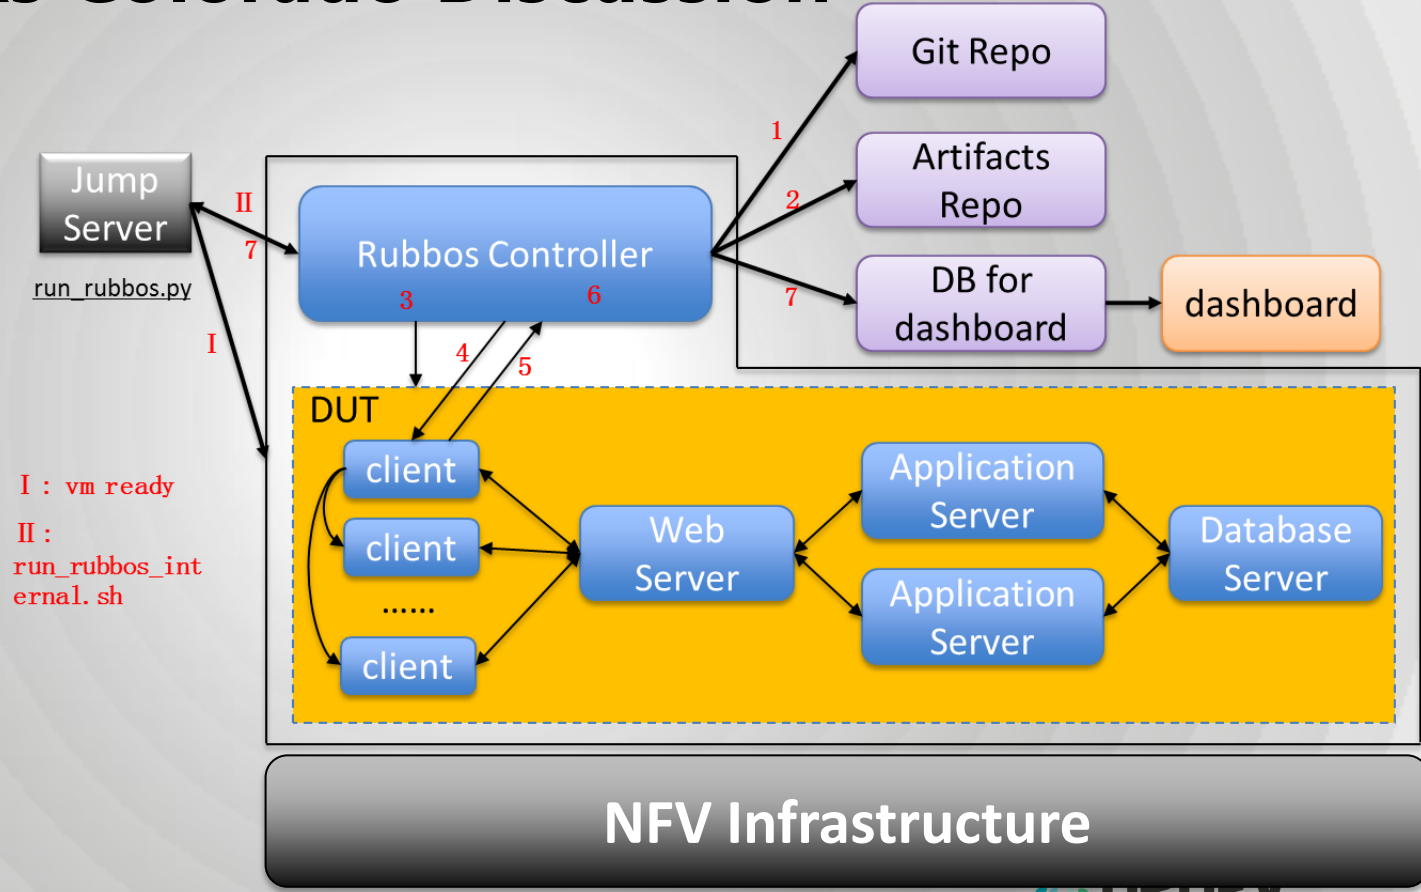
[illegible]

Git Repo

Artifacts Repo

DB for dashboard

dashboard

Jump Server

run_rubbos.py

II

7

I

Rubbos Controller

3

6

1

2

7

4

5

DUT

client

client

......

client

Web Server

Application Server

Application Server

Database Server

I : vm ready

II : run_rubbos_internal.sh

NFV Infrastructure